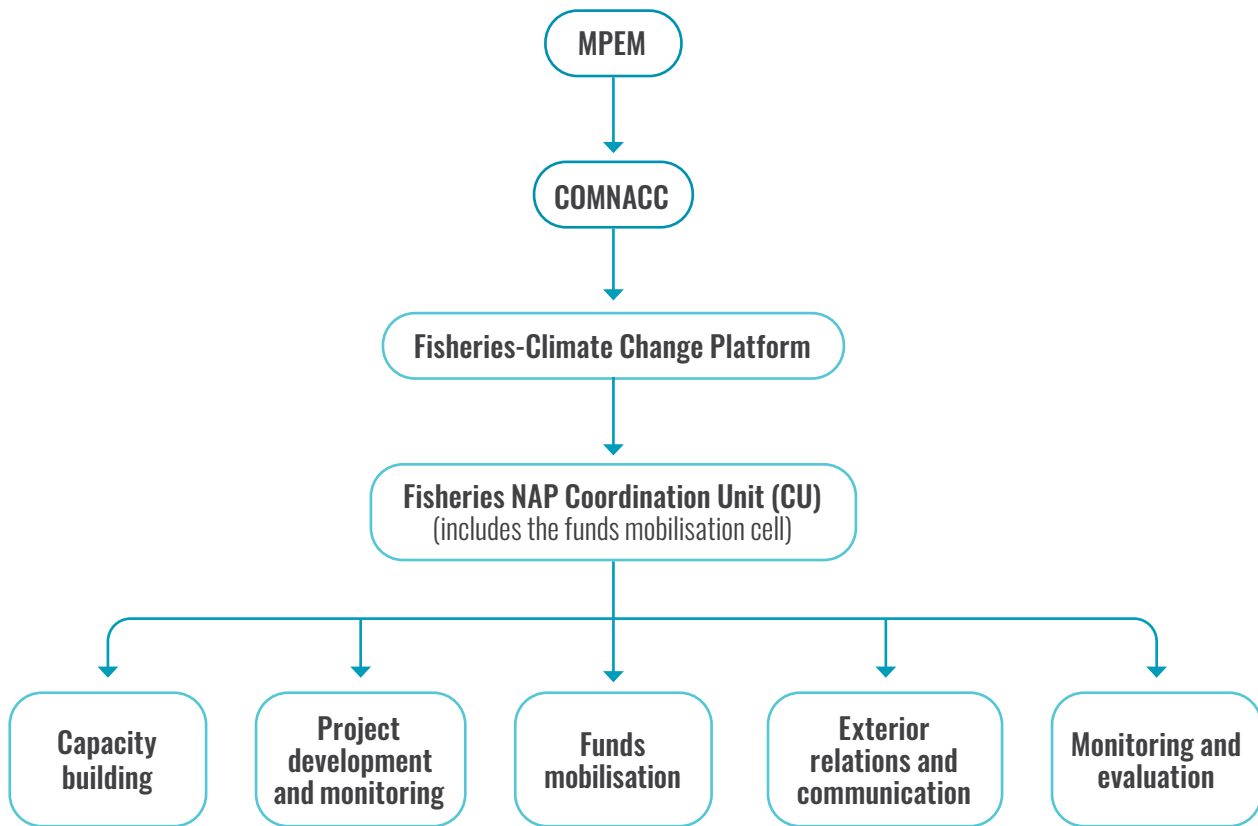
MPEM

COMNACC

Fisheries-Climate Change Platform

Fisheries NAP Coordination Unit (CU)
(includes the funds mobilisation cell)

Capacity building

Project development and monitoring

Funds mobilisation

Exterior relations and communication

Monitoring and evaluation